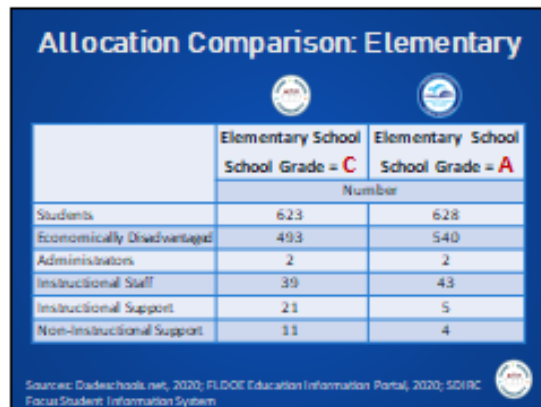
Allocation Comparison: Elementary

|  | Elementary School School Grade = C | Elementary School School Grade = A |
|---|---|---|
|  | Number | |
| Students | 623 | 628 |
| Economically Disadvantaged | 493 | 540 |
| Administrators | 2 | 2 |
| Instructional Staff | 39 | 43 |
| Instructional Support | 21 | 5 |
| Non-Instructional Support | 11 | 4 |

Sources: Dadeschools.net, 2020; FLDOE Education Information Portal, 2020; SDIRC Focus Student Information System